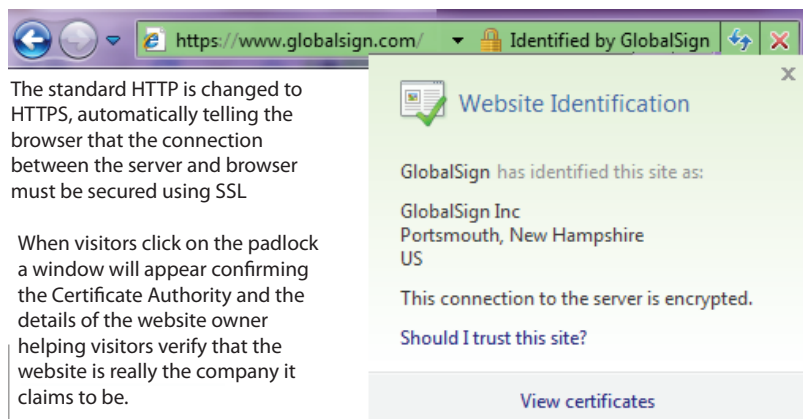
https://www.globalsign.com/ Identified by GlobalSign

The standard HTTP is changed to HTTPS, automatically telling the browser that the connection between the server and browser must be secured using SSL

When visitors click on the padlock a window will appear confirming the Certificate Authority and the details of the website owner helping visitors verify that the website is really the company it claims to be.

x

Website Identification

GlobalSign has identified this site as:

GlobalSign Inc
Portsmouth, New Hampshire
US

This connection to the server is encrypted.

Should I trust this site?

View certificates